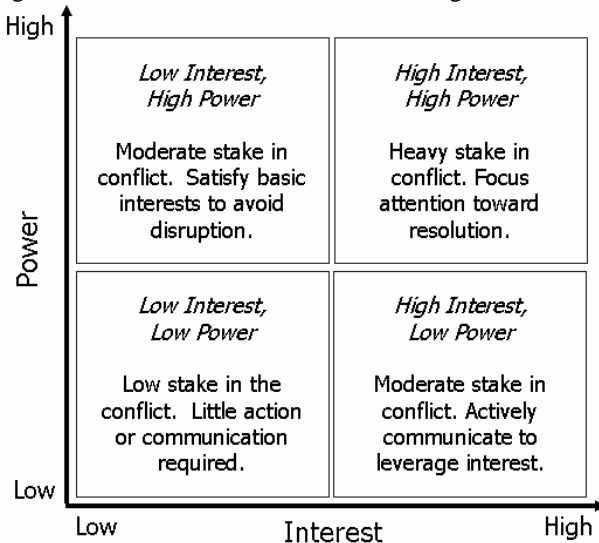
High

*Low Interest, High Power*

Moderate stake in conflict. Satisfy basic interests to avoid disruption.

*High Interest, High Power*

Heavy stake in conflict. Focus attention toward resolution.

Power

*Low Interest, Low Power*

Low stake in the conflict. Little action or communication required.

*High Interest, Low Power*

Moderate stake in conflict. Actively communicate to leverage interest.

Low

Low

Interest

High